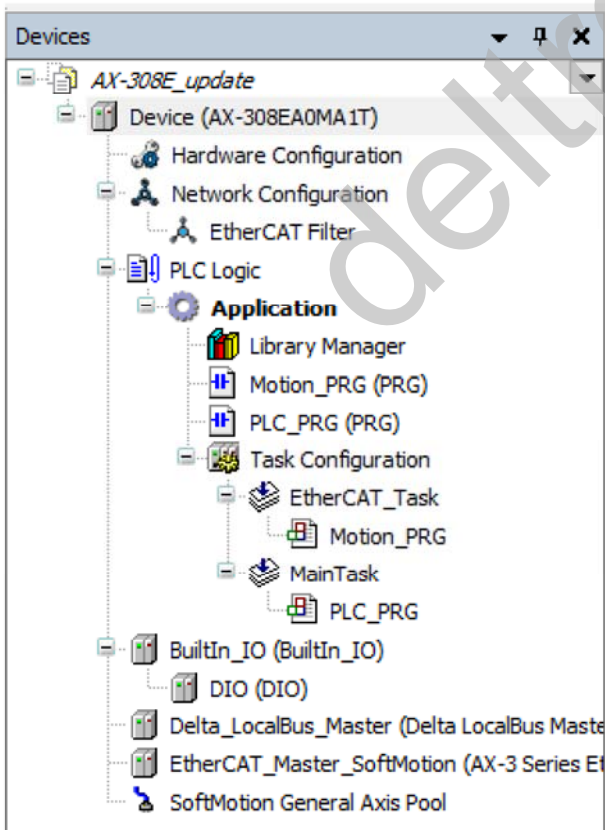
Devices

AX-308E_update
Device (AX-308EA0MA1T)
Hardware Configuration
Network Configuration
EtherCAT Filter
PLC Logic
Application
Library Manager
Motion_PRG (PRG)
PLC_PRG (PRG)
Task Configuration
EtherCAT_Task
Motion_PRG
MainTask
PLC_PRG
BuiltIn_IO (BuiltIn_IO)
DIO (DIO)
Delta_LocalBus_Master (Delta LocalBus Maste
EtherCAT_Master_SoftMotion (AX-3 Series Et
SoftMotion General Axis Pool

delta